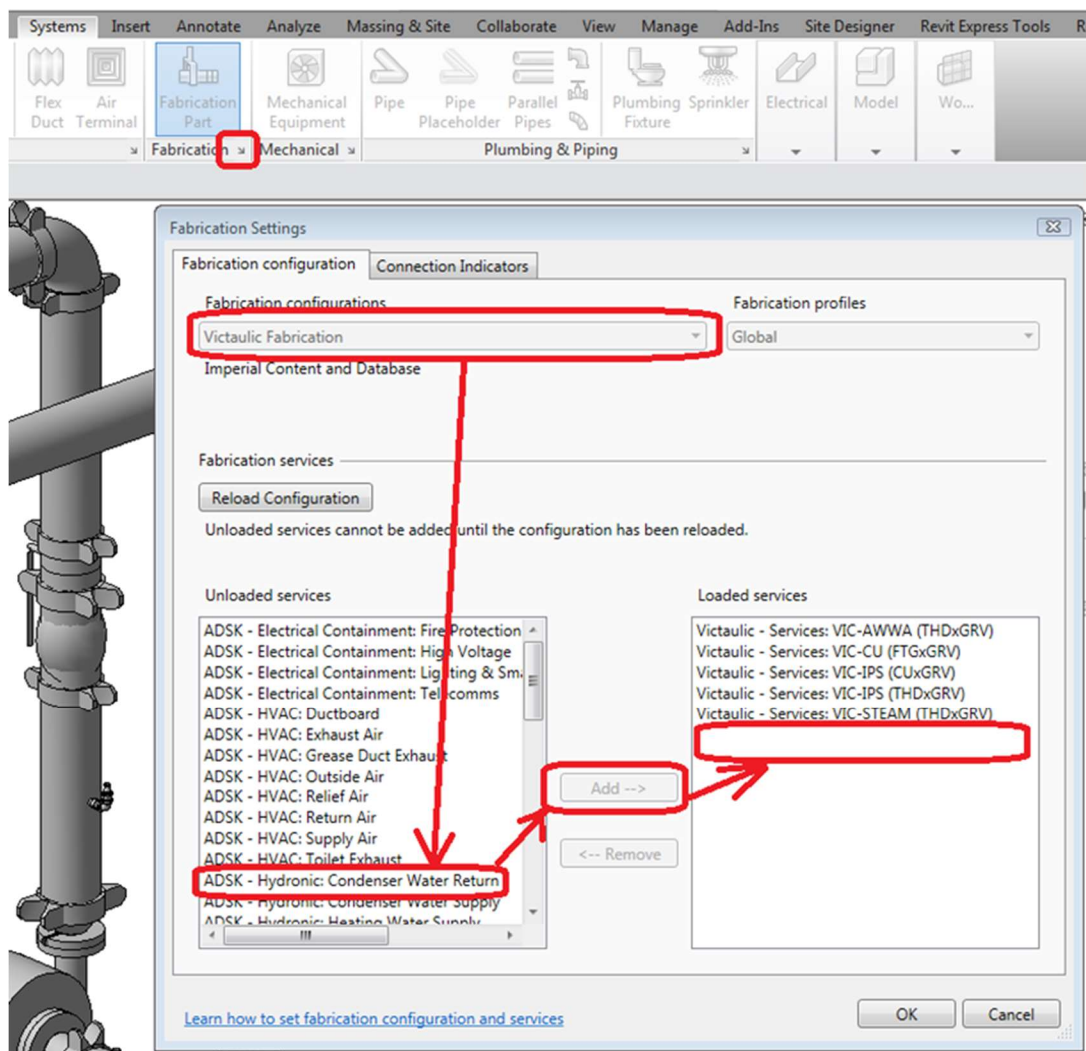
Systems Insert Annotate Analyze Massing & Site Collaborate View Manage Add-Ins Site Designer Revit Express Tools R

Flex Duct Air Terminal Fabrication Part Mechanical Equipment Pipe Pipe Placeholder Parallel Pipes Plumbing Fixture Sprinkler Electrical Model Wo...

Fabrication Mechanical Plumbing & Piping

Fabrication Settings

Fabrication configuration Connection Indicators

Fabrication configurations
Victaulic Fabrication
Imperial Content and Database

Fabrication profiles
Global

Fabrication services

Reload Configuration

Unloaded services cannot be added until the configuration has been reloaded.

Unloaded services
ADSK - Electrical Containment: Fire Protection
ADSK - Electrical Containment: High Voltage
ADSK - Electrical Containment: Lighting & Sm
ADSK - Electrical Containment: Telecomms
ADSK - HVAC: Ductboard
ADSK - HVAC: Exhaust Air
ADSK - HVAC: Grease Duct Exhaust
ADSK - HVAC: Outside Air
ADSK - HVAC: Relief Air
ADSK - HVAC: Return Air
ADSK - HVAC: Supply Air
ADSK - HVAC: Toilet Exhaust
ADSK - Hydronic: Condenser Water Return
ADSK - Hydronic: Condenser Water Supply
ADSK - Hydronic: Heating Water Supply

Add -->

<-- Remove

Loaded services
Victaulic - Services: VIC-AWWA (THDxGRV)
Victaulic - Services: VIC-CU (FTGxGRV)
Victaulic - Services: VIC-IPS (CUxGRV)
Victaulic - Services: VIC-IPS (THDxGRV)
Victaulic - Services: VIC-STEAM (THDxGRV)

Learn how to set fabrication configuration and services

OK Cancel